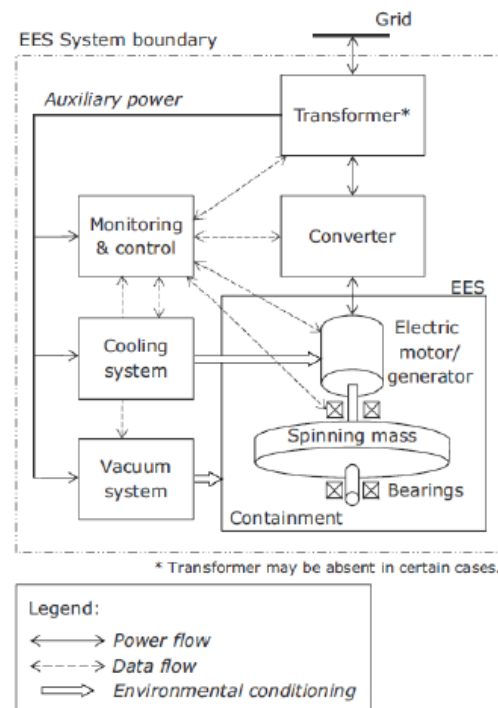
Grid

EES System boundary

Auxiliary power

Transformer*

Monitoring & control

Converter

EES

Cooling system

Electric motor/ generator

Spinning mass

Vacuum system

Bearings

Containment

* Transformer may be absent in certain cases.

Legend:

Power flow

Data flow

Environmental conditioning